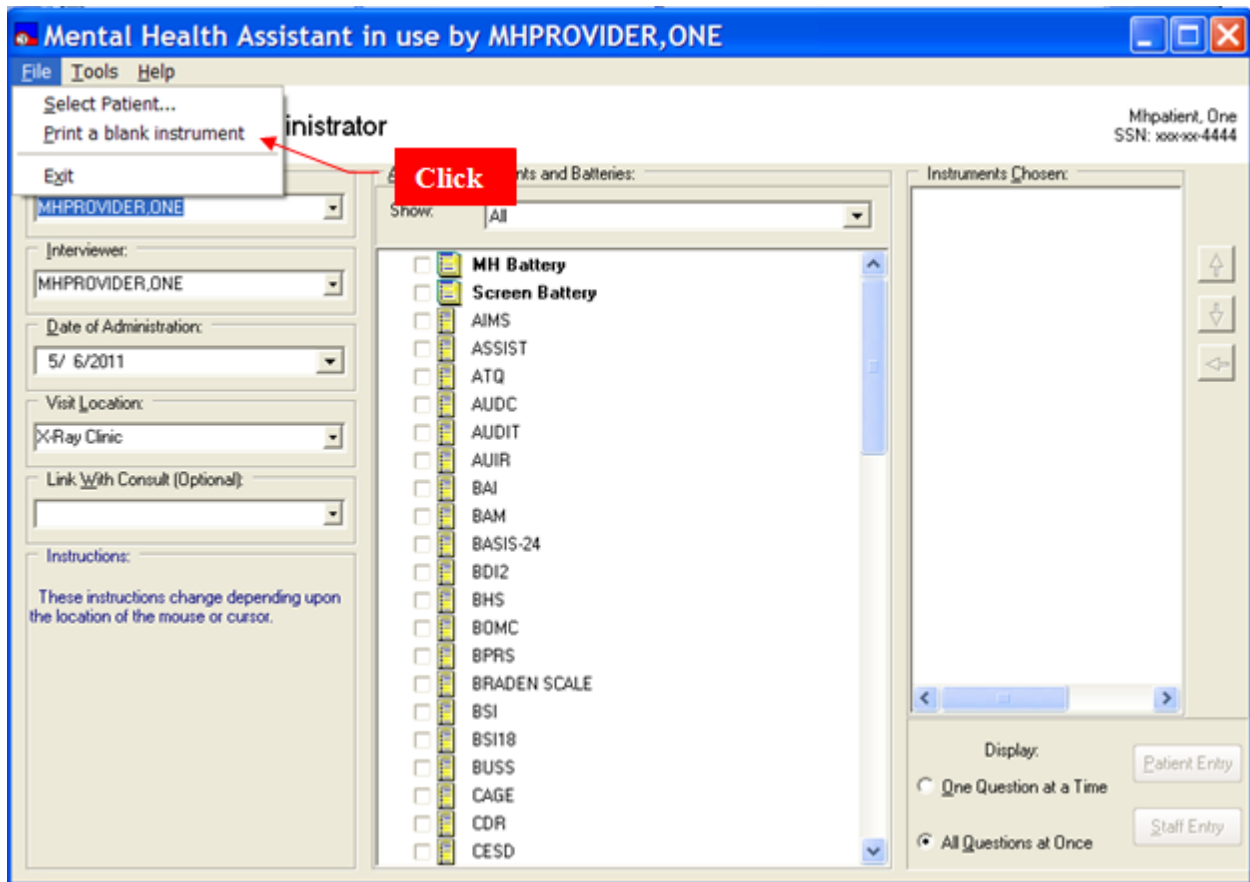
Mental Health Assistant in use by MHPROVIDER,ONE

File Tools Help

Select Patient...
Print a blank instrument
Exit

inistrator

Mhpatient, One
SSN: xxx-xx-4444

Click

MHPROVIDER,ONE

Interviewer:
MHPROVIDER,ONE

Date of Administration:
5/ 6/2011

Visit Location:
X-Ray Clinic

Link With Consult (Optional):

Instructions:
These instructions change depending upon the location of the mouse or cursor.

A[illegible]nts and Batteries:
Show: All

MH Battery
Screen Battery
AIMS
ASSIST
ATQ
AUDC
AUDIT
AUIR
BAI
BAM
BASIS-24
BDI2
BHS
BOMC
BPRS
BRADEN SCALE
BSI
BSI18
BUSS
CAGE
CDR
CESD

Instruments Chosen:

Display:
One Question at a Time
All Questions at Once

Patient Entry
Staff Entry